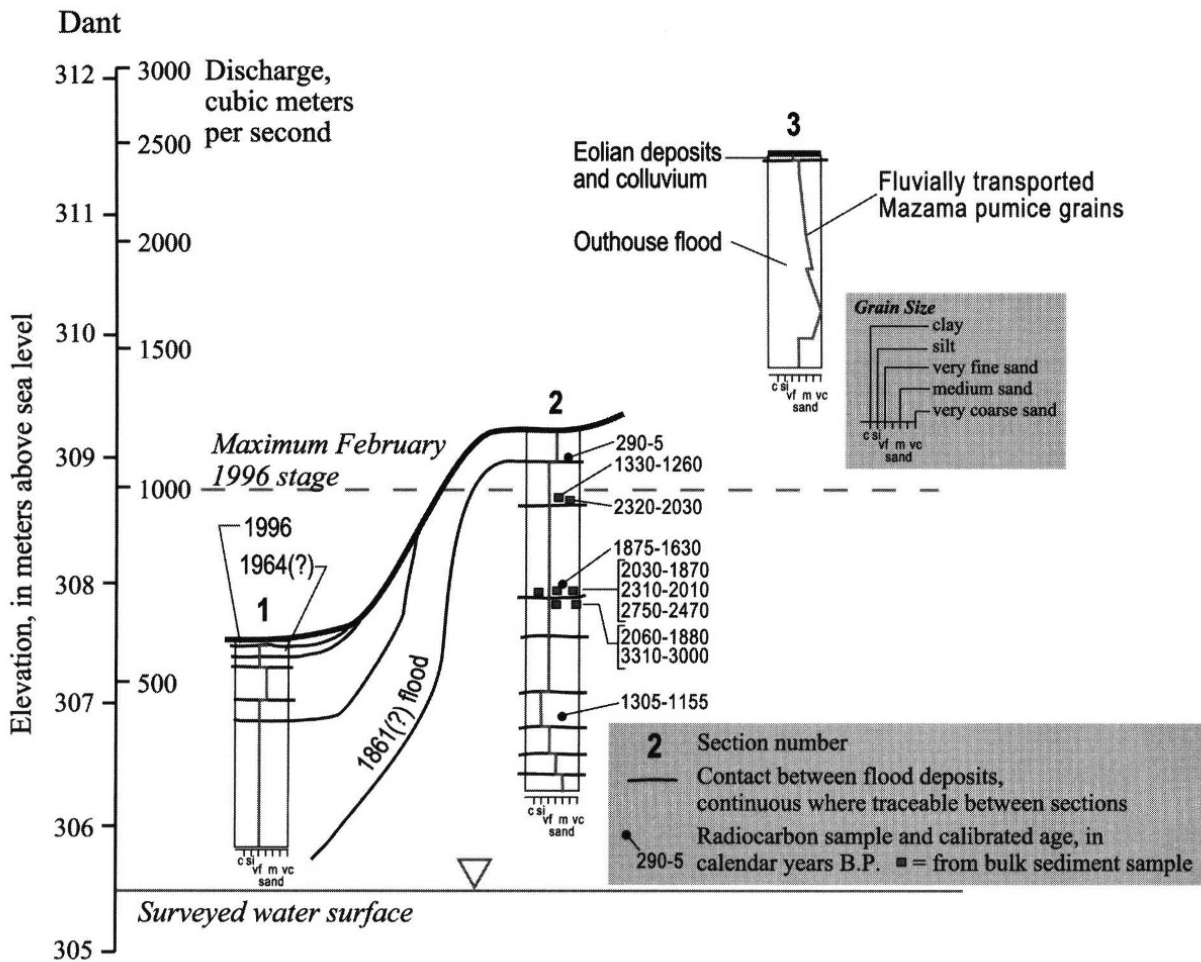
Dant

312
3000 Discharge, cubic meters per second
2500
311
2000
310
1500
309
1000
308
500
307
306
305

Elevation, in meters above sea level

3
Eolian deposits and colluvium
Fluvially transported Mazama pumice grains
Outhouse flood
c si vf m vc sand

Grain Size
clay
silt
very fine sand
medium sand
very coarse sand
c si vf m vc sand

2
290-5
1330-1260
2320-2030
1875-1630
2030-1870
2310-2010
2750-2470
2060-1880
3310-3000
1305-1155
c si vf m vc sand

Maximum February 1996 stage

1996
1964(?)
1
c si vf m vc sand

1861(?) flood

2 Section number
Contact between flood deposits, continuous where traceable between sections
290-5 Radiocarbon sample and calibrated age, in calendar years B.P. ■ = from bulk sediment sample

Surveyed water surface